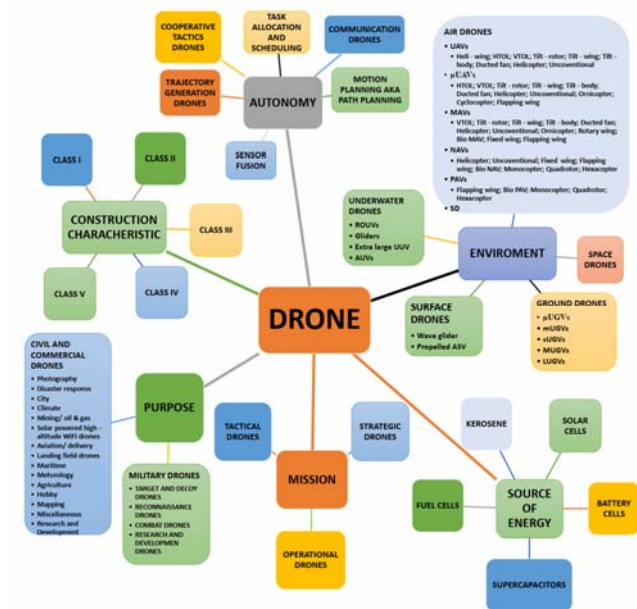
COOPERATIVE TACTICS DRONES

TASK ALLOCATION AND SCHEDULING

COMMUNICATION DRONES

TRAJECTORY GENERATION DRONES

AUTONOMY

MOTION PLANNING AKA PATH PLANNING

SENSOR FUSION

AIR DRONES
- UAVs
  - Heli - wing; HTOL; VTOL; Tilt - rotor; Tilt - wing; Tilt - body; Ducted fan; Helicopter; Unconventional
- μUAVs
  - HTOL; VTOL; Tilt - rotor; Tilt - wing; Tilt - body; Ducted fan; Helicopter; Unconventional; Ornicopter; Cyclocopter; Flapping wing
- MAVs
  - VTOL; Tilt - rotor; Tilt - wing; Tilt - body; Ducted fan; Helicopter; Unconventional; Ornicopter; Rotary wing; Bio NAV; Fixed wing; Flapping wing
- NAVs
  - Helicopter; Unconventional; Fixed wing; Flapping wing; Bio NAV; Monocopter; Quadrotor; Hexacopter
- PAVs
  - Flapping wing; Bio PAV; Monocopter; Quadrotor; Hexacopter
- SD

CLASS I

CLASS II

CONSTRUCTION CHARACHERISTIC

CLASS III

CLASS V

CLASS IV

UNDERWATER DRONES
- ROUVs
- Gliders
- Extra large UUV
- AUVs

ENVIROMENT

SPACE DRONES

DRONE

SURFACE DRONES
- Wave glider
- Propelled ASV

GROUND DRONES
- μUGVs
- mUGVs
- sUGVs
- MUGVs
- LUGVs

CIVIL AND COMMERCIAL DRONES
- Photography
- Disaster respons
- City
- Climate
- Mining/ oil & gas
- Solar powered high - altitude WiFi drones
- Aviation/ delivery
- Landing field drones
- Maritime
- Metorology
- Agriculture
- Hobby
- Mapping
- Miscellaneous
- Research and Development

PURPOSE

MILITARY DRONES
- TARGET AND DECOY DRONES
- RECONNAISSANCE DRONES
- COMBAT DRONES
- RESEARCH AND DEVELOPMEN DRONES

TACTICAL DRONES

STRATEGIC DRONES

MISSION

OPERATIONAL DRONES

KEROSENE

SOLAR CELLS

FUEL CELLS

SOURCE OF ENERGY

BATTERY CELLS

SUPERCAPACITORS